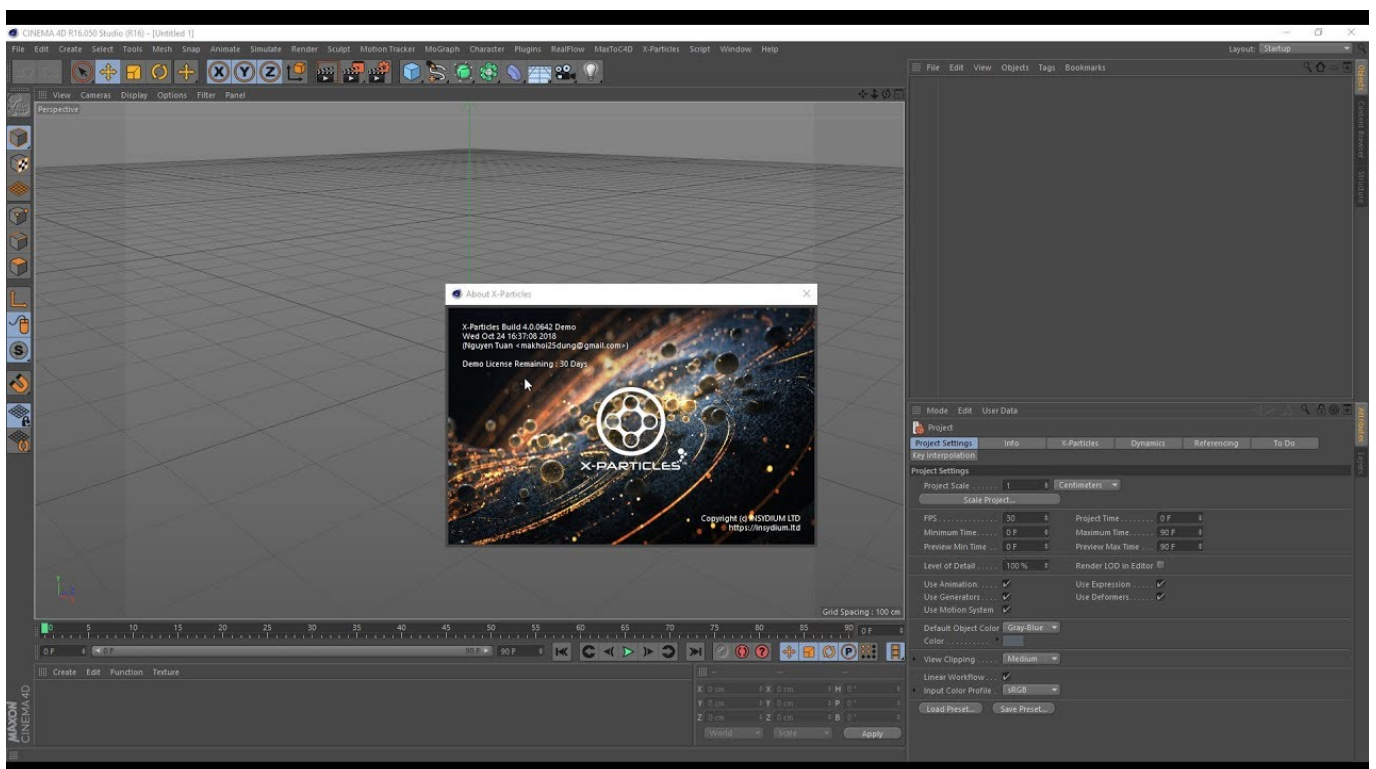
CINEMA 4D R16.050 Studio (R16) - [Untitled 1]

File Edit Create Select Tools Mesh Snap Animate Simulate Render Sculpt Motion Tracker MoGraph Character Plugins RealFlow MaxToC4D X-Particles Script Window Help

Layout: Startup

View Cameras Display Options Filter Panel

Perspective

File Edit View Objects Tags Bookmarks

About X-Particles

X-Particles Build 4.0.0642 Demo
Wed Oct 24 16:37:08 2018
(Nguyen Tuan <makhoi25dung@gmail.com>)

Demo License Remaining : 30 Days

X-PARTICLES

Copyright (c) INSYDIUM LTD
https://insydium.ltd

Grid Spacing : 100 cm

0 5 10 15 20 25 30 35 40 45 50 55 60 65 70 75 80 85 90 0 F

0 F 0 F 90 F 90 F

Create Edit Function Texture

X 0 cm X 0 cm H 0°
Y 0 cm Y 0 cm P 0°
Z 0 cm Z 0 cm B 0°
World Scale Apply

Mode Edit User Data

Project

Project Settings Info X-Particles Dynamics Referencing To Do
Key Interpolation

Project Settings

Project Scale 1 Centimeters
Scale Project...

FPS 30 Project Time 0 F
Minimum Time 0 F Maximum Time 90 F
Preview Min Time 0 F Preview Max Time 90 F

Level of Detail 100 % Render LOD in Editor

Use Animation ✔ Use Expression ✔
Use Generators ✔ Use Deformers ✔
Use Motion System ✔

Default Object Color Gray-Blue
Color

View Clipping Medium

Linear Workflow ✔
Input Color Profile sRGB

Load Preset... Save Preset...

MAXON CINEMA 4D

Objects Content Browser Structure Attributes Layers